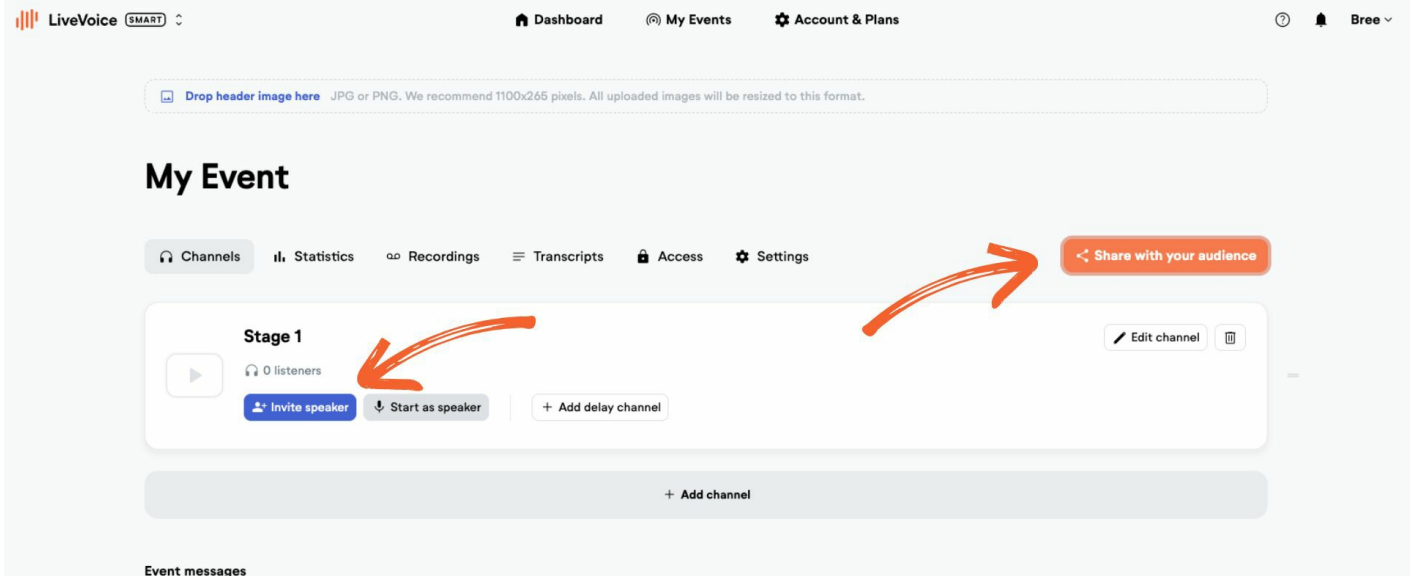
LiveVoice SMART

Dashboard
My Events
Account & Plans
Bree

Drop header image here JPG or PNG. We recommend 1100x265 pixels. All uploaded images will be resized to this format.

My Event

Channels
Statistics
Recordings
Transcripts
Access
Settings

Share with your audience

Stage 1
0 listeners
Invite speaker
Start as speaker
Add delay channel
Edit channel

+ Add channel

Event messages